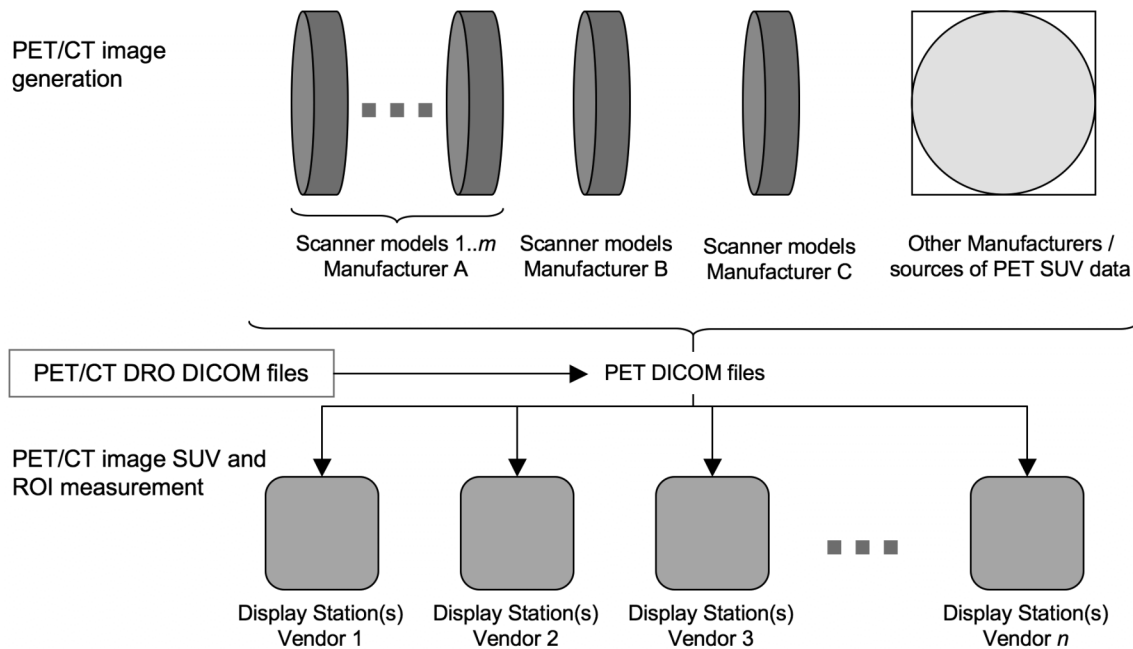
PET/CT image generation

Scanner models 1..*m* Manufacturer A

Scanner models Manufacturer B

Scanner models Manufacturer C

Other Manufacturers / sources of PET SUV data

PET/CT DRO DICOM files

PET DICOM files

PET/CT image SUV and ROI measurement

Display Station(s) Vendor 1

Display Station(s) Vendor 2

Display Station(s) Vendor 3

Display Station(s) Vendor *n*